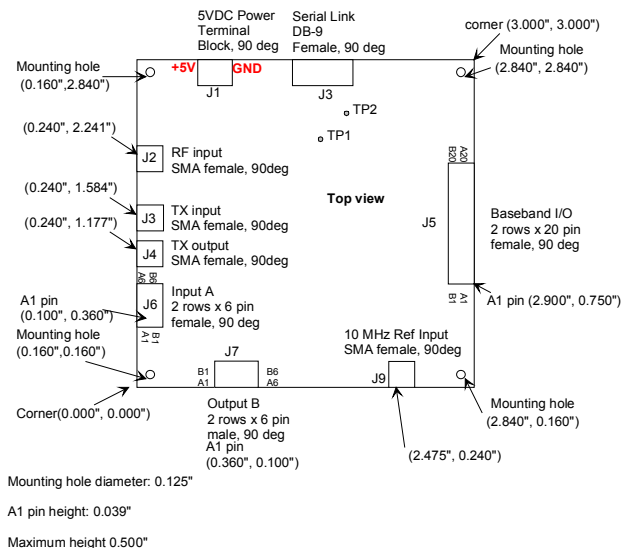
5VDC Power Terminal Block, 90 deg

Serial Link DB-9 Female, 90 deg

corner (3.000", 3.000")

Mounting hole (0.160",2.840")

+5V GND

J1

J3

Mounting hole (2.840", 2.840")

TP2

TP1

(0.240", 2.241")

J2 RF input SMA female, 90deg

A20 B20

(0.240", 1.584")

Top view

J3 TX input SMA female, 90deg

Baseband I/O 2 rows x 20 pin female, 90 deg

(0.240", 1.177")

J5

J4 TX output SMA female, 90deg

B6 A6

A1 pin (0.100", 0.360")

J6 Input A 2 rows x 6 pin female, 90 deg

B1 A1

A1 B1

A1 pin (2.900", 0.750")

Mounting hole (0.160",0.160")

10 MHz Ref Input SMA female, 90deg

B1 A1

J7

B6 A6

J9

Corner(0.000", 0.000")

Output B 2 rows x 6 pin male, 90 deg A1 pin (0.360", 0.100")

Mounting hole (2.840", 0.160")

(2.475", 0.240")

Mounting hole diameter: 0.125"

A1 pin height: 0.039"

Maximum height 0.500"